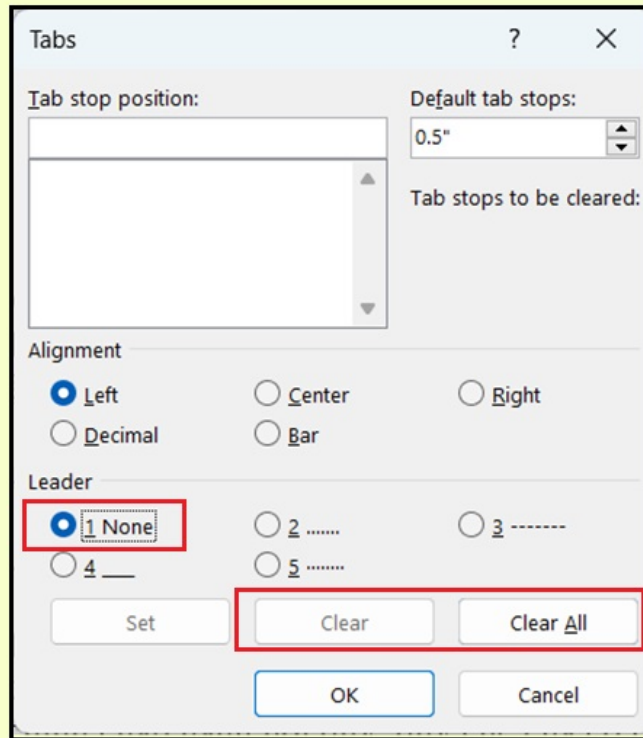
Tabs
?
×

Tab stop position:

Default tab stops:
0.5"

Tab stops to be cleared:

Alignment
Left
Center
Right
Decimal
Bar

Leader
1 None
2 .......
3 -------
4 ___
5 ........

Set
Clear
Clear All
OK
Cancel